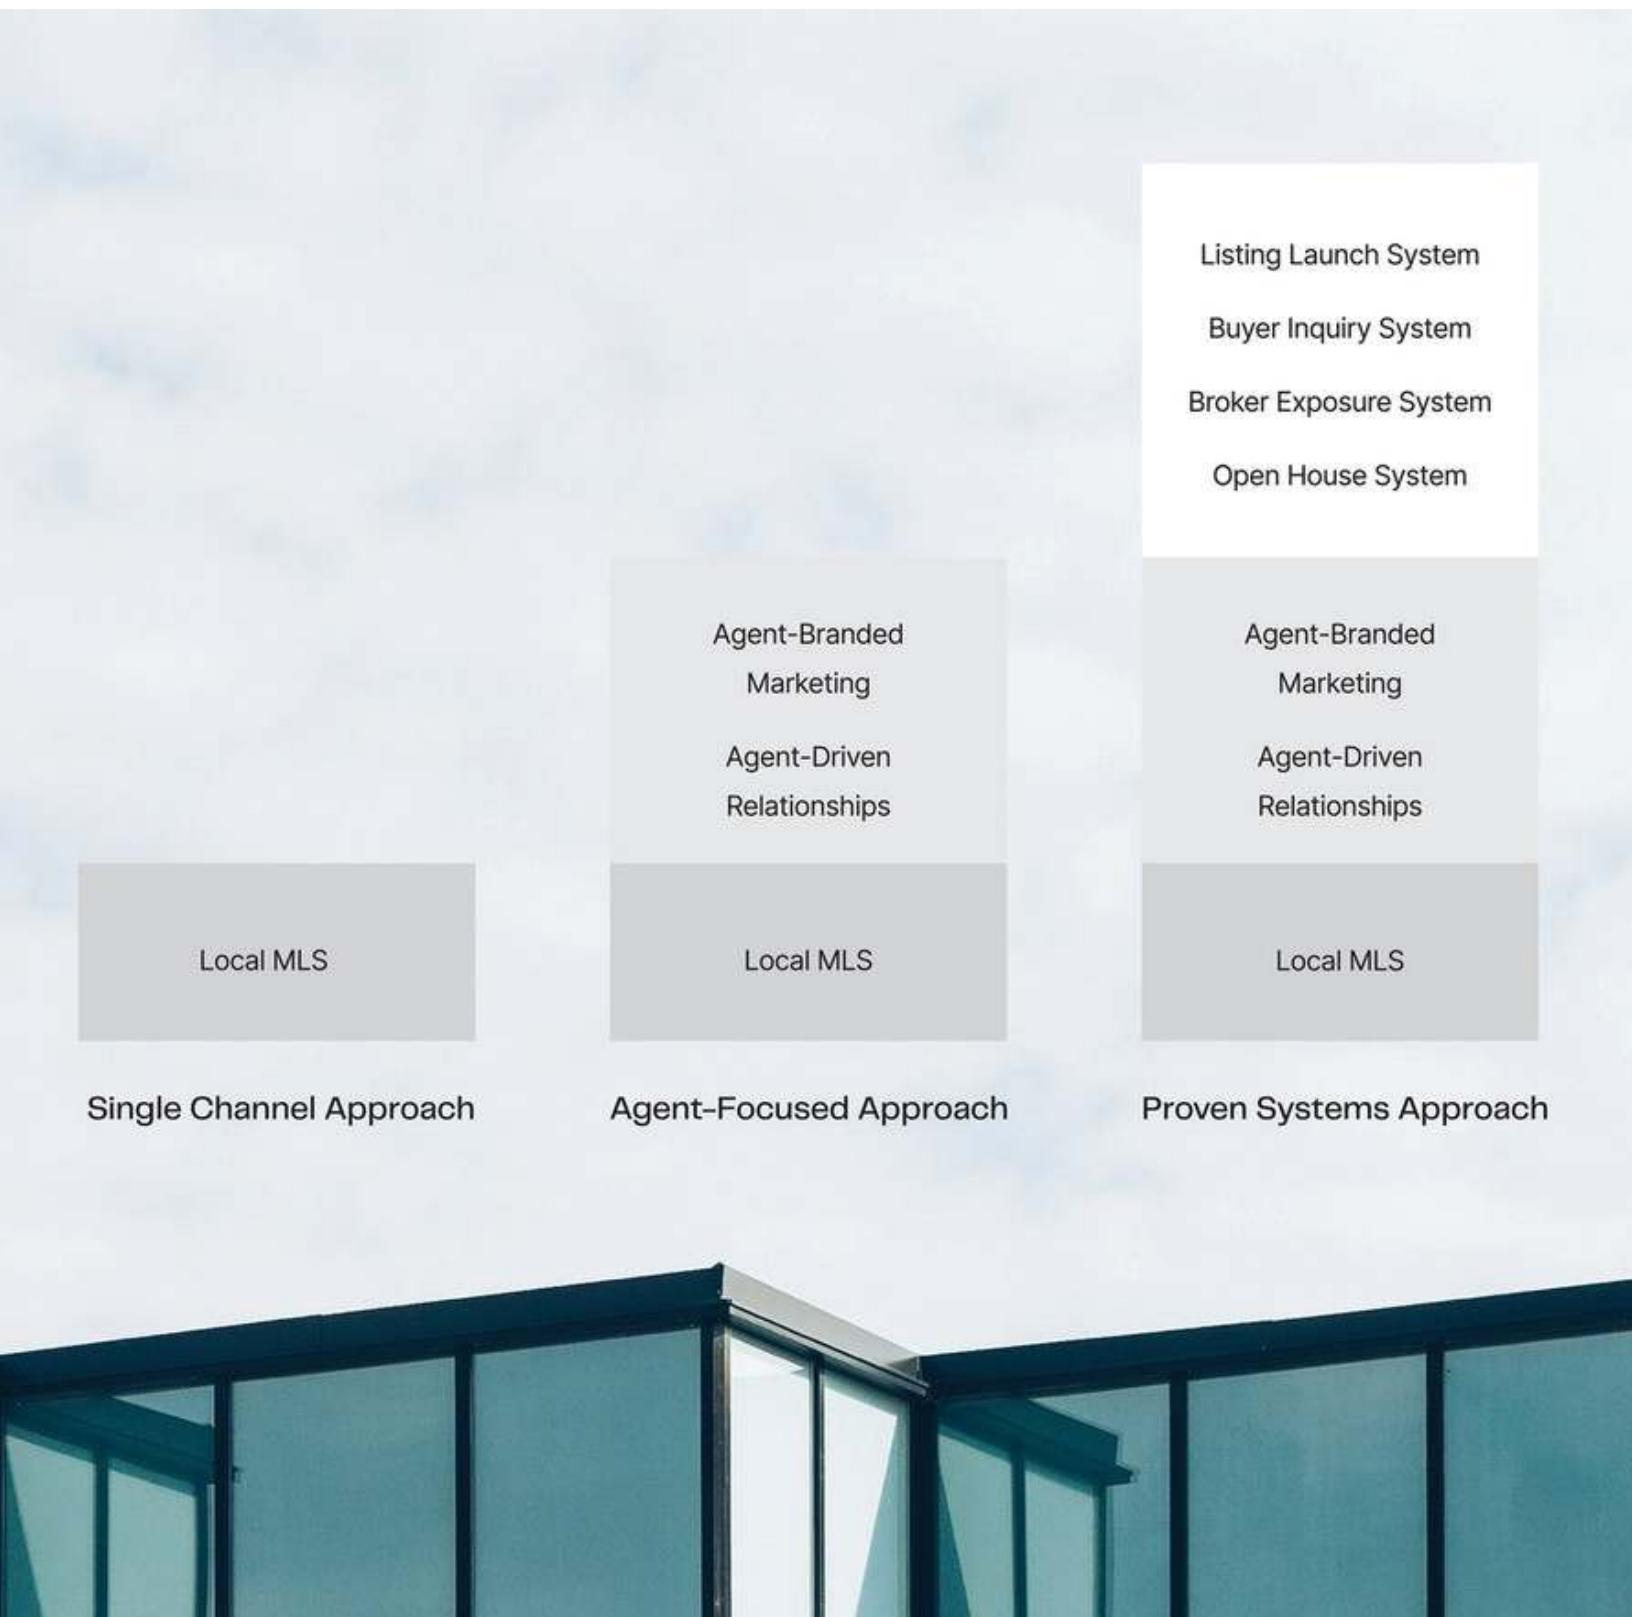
Local MLS

Single Channel Approach

Agent-Branded Marketing

Agent-Driven Relationships

Local MLS

Agent-Focused Approach

Listing Launch System

Buyer Inquiry System

Broker Exposure System

Open House System

Agent-Branded Marketing

Agent-Driven Relationships

Local MLS

Proven Systems Approach